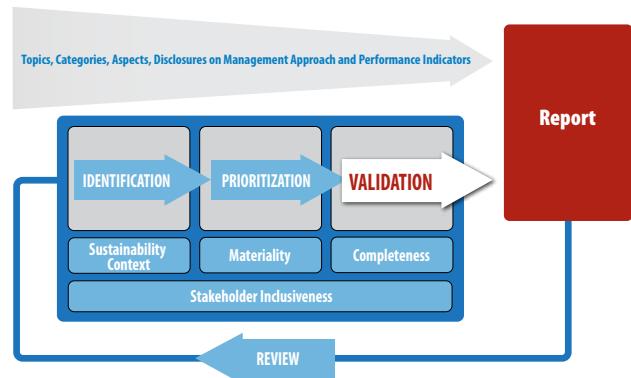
Topics, Categories, Aspects, Disclosures on Management Approach and Performance Indicators

Report

IDENTIFICATION

PRIORITIZATION

VALIDATION

Sustainability Context

Materiality

Completeness

Stakeholder Inclusiveness

REVIEW